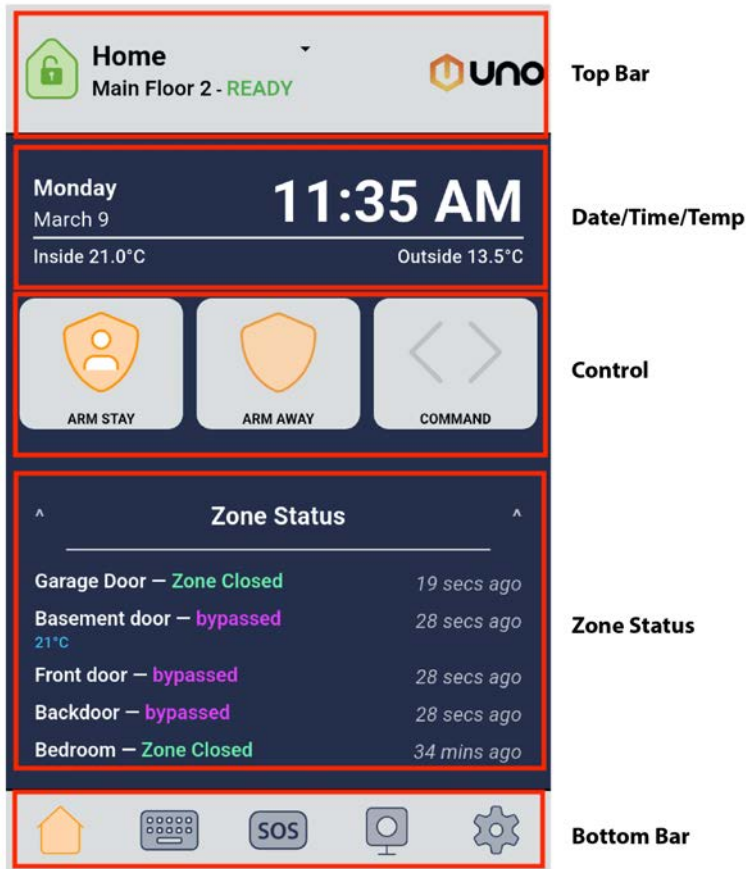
Home
Main Floor 2 - READY

UNO

Top Bar

Monday
March 9

11:35 AM

Inside 21.0°C

Outside 13.5°C

Date/Time/Temp

ARM STAY

ARM AWAY

COMMAND

Control

^ Zone Status ^

Garage Door — Zone Closed 19 secs ago

Basement door — bypassed 28 secs ago
21°C

Front door — bypassed 28 secs ago

Backdoor — bypassed 28 secs ago

Bedroom — Zone Closed 34 mins ago

Zone Status

SOS

Bottom Bar